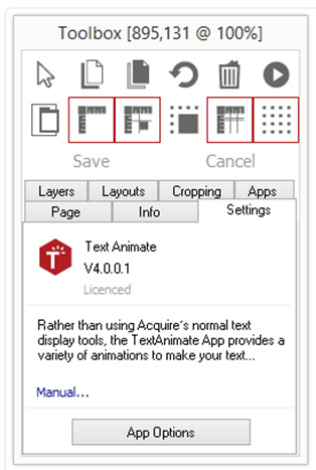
Toolbox [895,131 @ 100%]

Save

Cancel

Layers
Layouts
Cropping
Apps
Page
Info
Settings

Text Animate
V4.0.0.1
Licenced

Rather than using Acquire's normal text display tools, the TextAnimate App provides a variety of animations to make your text...

Manual...

App Options